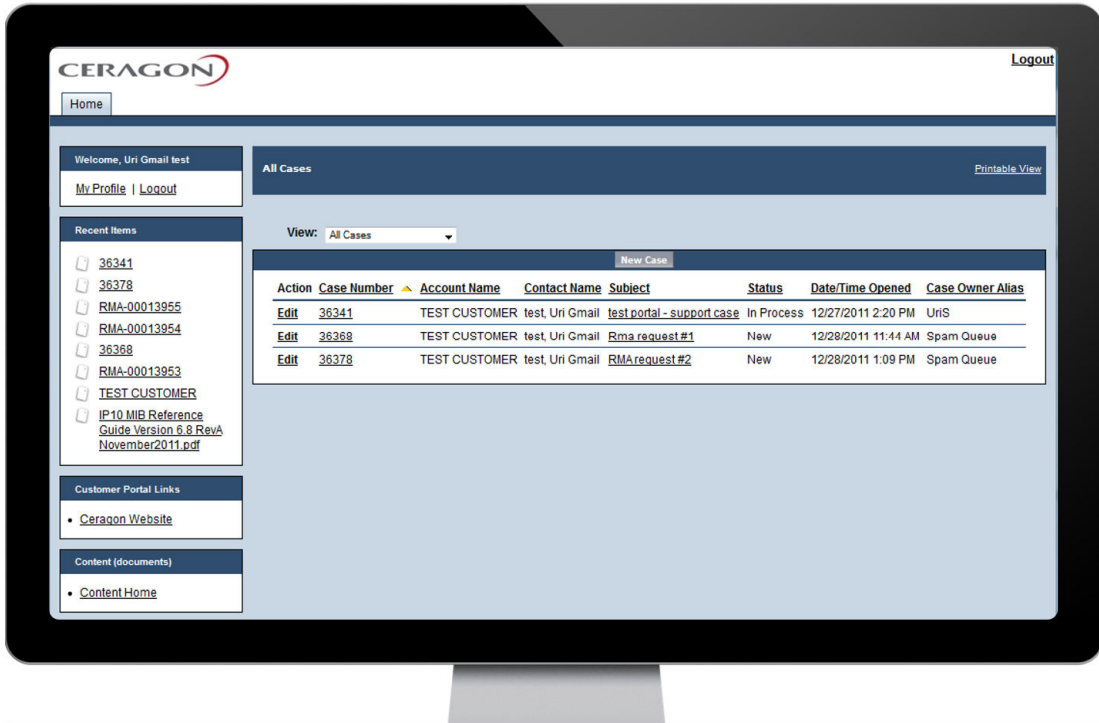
CERAGON

Logout

Home

Welcome, Uri Gmail test

My Profile | Logout

Recent Items

36341
36378
RMA-00013955
RMA-00013954
36368
RMA-00013953
TEST CUSTOMER
IP10 MIB Reference Guide Version 6.8 RevA November2011.pdf

Customer Portal Links

• Ceragon Website

Content (documents)

• Content Home

All Cases

Printable View

View: All Cases

New Case

| Action | Case Number | Account Name | Contact Name | Subject | Status | Date/Time Opened | Case Owner Alias |
|---|---|---|---|---|---|---|---|
| Edit | 36341 | TEST CUSTOMER | test, Uri Gmail | test portal - support case | In Process | 12/27/2011 2:20 PM | UriS |
| Edit | 36368 | TEST CUSTOMER | test, Uri Gmail | Rma request #1 | New | 12/28/2011 11:44 AM | Spam Queue |
| Edit | 36378 | TEST CUSTOMER | test, Uri Gmail | RMA request #2 | New | 12/28/2011 1:09 PM | Spam Queue |